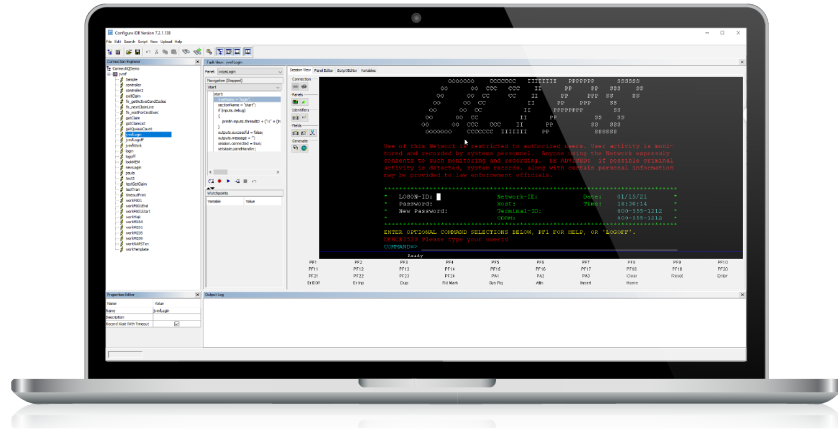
ConnectivIDE Version 7.2.1.58

File Edit Search Script View Upload Help

Connection Explorer

Task View - xmlLogin

Session View | Panel Editor | Script Editor | Variables

Use of this Network is restricted to authorized users. User activity is monitored and recorded by system personnel. Anyone using the Network expressly consents to such monitoring and recording. BE ADVISED: If possible criminal activity is detected, system records, along with certain personal information may be provided to law enforcement officials.

LOGON-ID:
Password:
New Password:

Network-ID:
Host:
Terminal-ID:
Other:

Date: 01/13/21
Time: 16:06:14
809-555-1212
809-555-1212

ENTER OPTIONAL COMMAND SELECTIONS BELOW, PF1 FOR HELP, OR "LOGOFF".
DEMO2.2.3 Please type your userid
COMMAND==>

Ready

| PF1 | PF2 | PF3 | PF4 | PF5 | PF6 | PF7 | PF8 | PF9 | PF10 |
|---|---|---|---|---|---|---|---|---|---|
| PF11 | PF12 | PF13 | PF14 | PF15 | PF16 | PF17 | PF18 | PF19 | PF20 |
| PF21 | PF22 | PF23 | PF24 | PA1 | PA2 | PA3 | Clear | Reset | Enter |
| ErEOF | ErInp | Dup | Fld Mark | Sys Req | Attn | Reset | Home | | |

Properties Editor

Name | Value

Debug Log